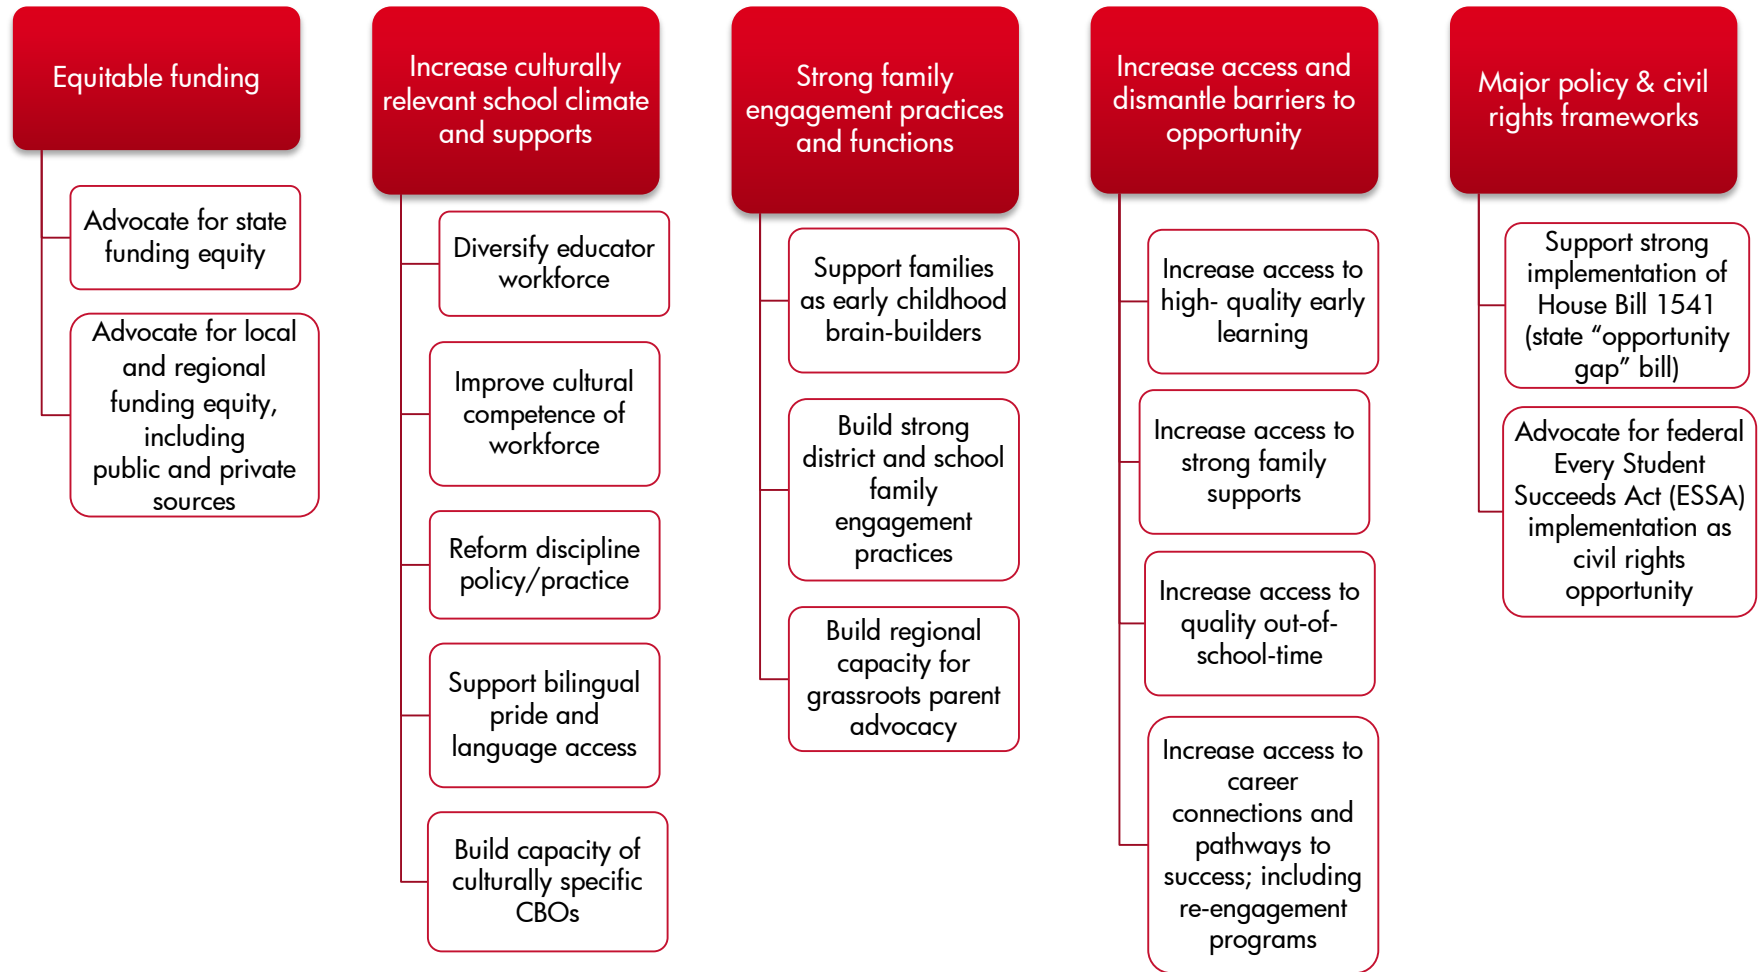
Equitable funding

Advocate for state funding equity

Advocate for local and regional funding equity, including public and private sources

Increase culturally relevant school climate and supports

Diversify educator workforce

Improve cultural competence of workforce

Reform discipline policy/practice

Support bilingual pride and language access

Build capacity of culturally specific CBOs

Strong family engagement practices and functions

Support families as early childhood brain-builders

Build strong district and school family engagement practices

Build regional capacity for grassroots parent advocacy

Increase access and dismantle barriers to opportunity

Increase access to high- quality early learning

Increase access to strong family supports

Increase access to quality out-of-school-time

Increase access to career connections and pathways to success; including re-engagement programs

Major policy & civil rights frameworks

Support strong implementation of House Bill 1541 (state “opportunity gap” bill)

Advocate for federal Every Student Succeeds Act (ESSA) implementation as civil rights opportunity